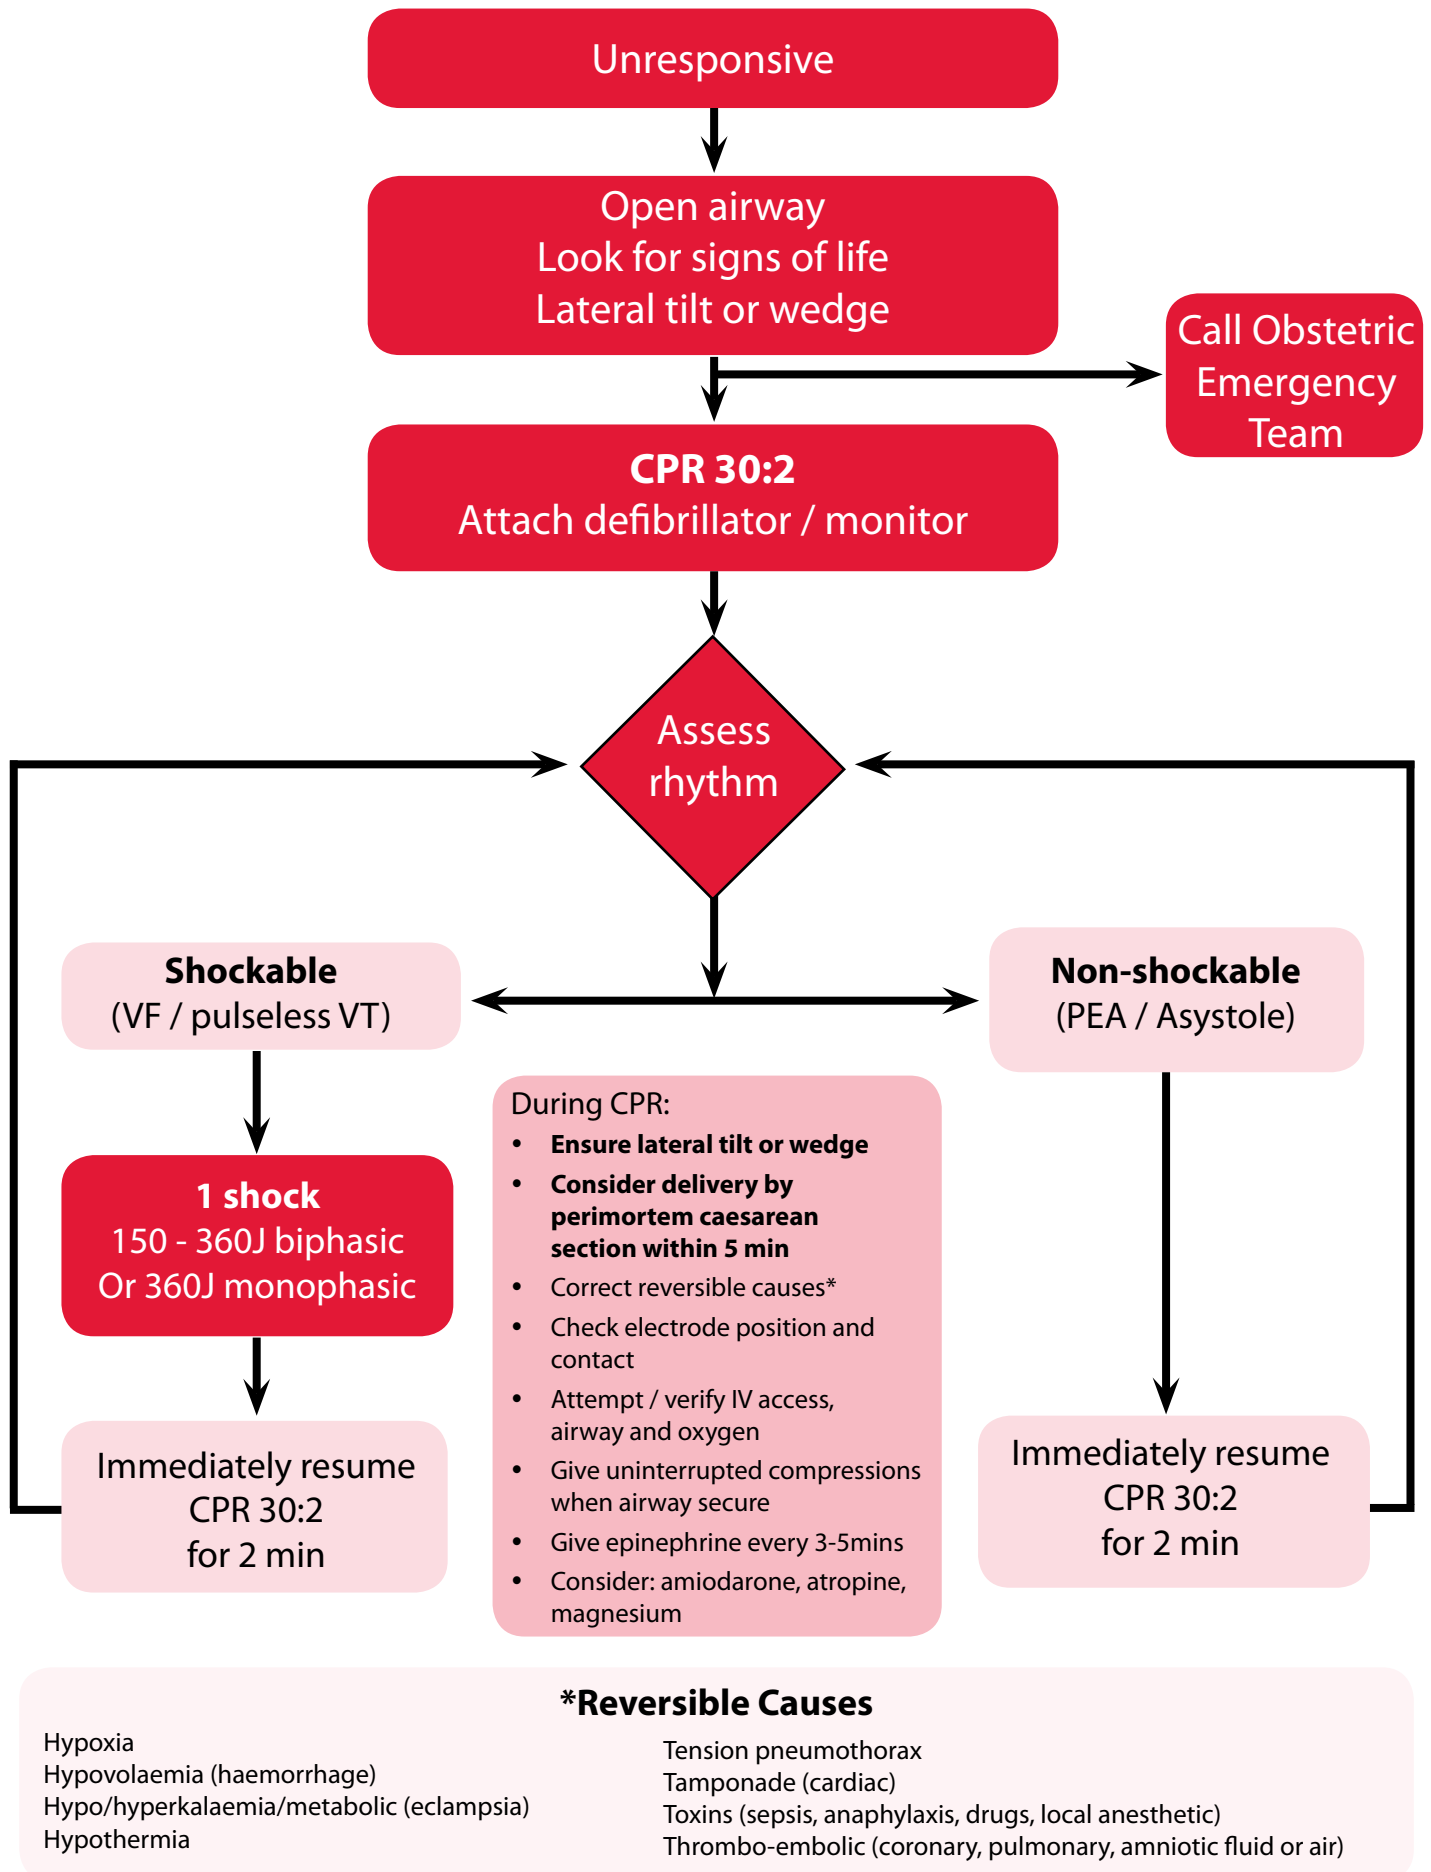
Unresponsive

Open airway
Look for signs of life
Lateral tilt or wedge

Call Obstetric Emergency Team

CPR 30:2
Attach defibrillator / monitor

Assess rhythm

Shockable
(VF / pulseless VT)

1 shock
150 - 360J biphasic
Or 360J monophasic

Immediately resume CPR 30:2 for 2 min

During CPR:
- Ensure lateral tilt or wedge
- Consider delivery by perimortem caesarean section within 5 min
- Correct reversible causes*
- Check electrode position and contact
- Attempt / verify IV access, airway and oxygen
- Give uninterrupted compressions when airway secure
- Give epinephrine every 3-5mins
- Consider: amiodarone, atropine, magnesium

Non-shockable
(PEA / Asystole)

Immediately resume CPR 30:2 for 2 min

*Reversible Causes

Hypoxia
Hypovolaemia (haemorrhage)
Hypo/hyperkalaemia/metabolic (eclampsia)
Hypothermia

Tension pneumothorax
Tamponade (cardiac)
Toxins (sepsis, anaphylaxis, drugs, local anesthetic)
Thrombo-embolic (coronary, pulmonary, amniotic fluid or air)